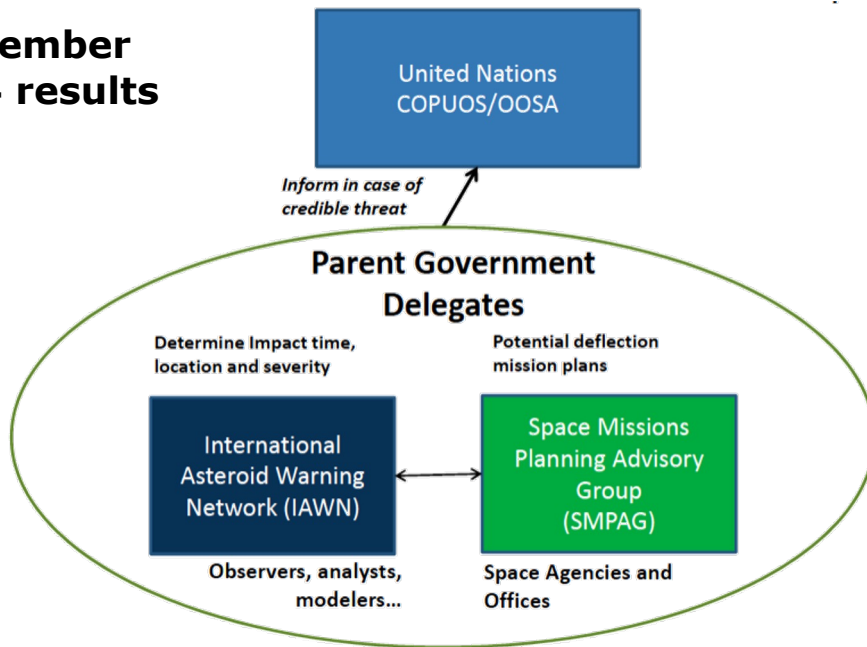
ember
- results

United Nations
COPUOS/OOSA

Inform in case of credible threat

Parent Government Delegates

Determine Impact time, location and severity

Potential deflection mission plans

International Asteroid Warning Network (IAWN)

Space Missions Planning Advisory Group (SMPAG)

Observers, analysts, modelers...

Space Agencies and Offices